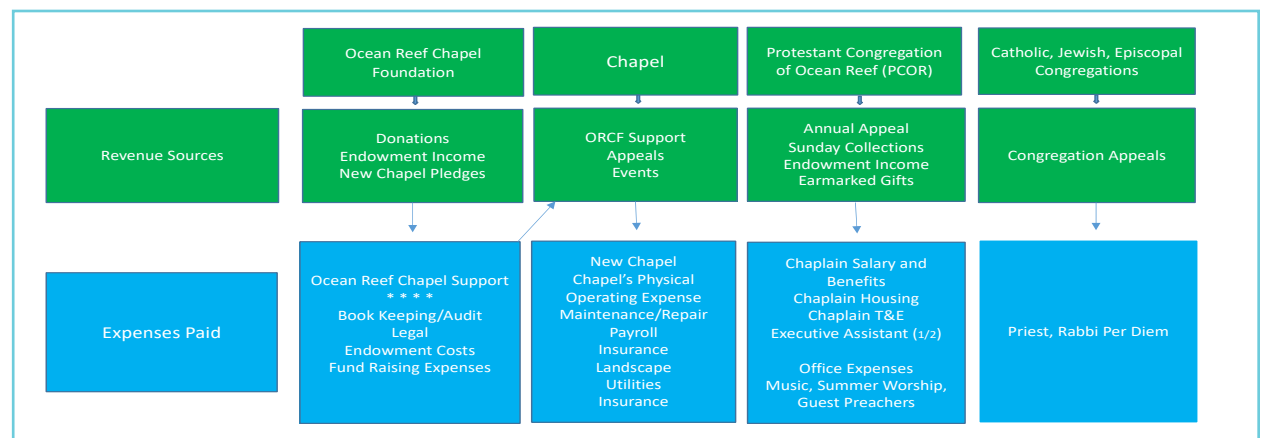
Ocean Reef Chapel Foundation

Chapel

Protestant Congregation of Ocean Reef (PCOR)

Catholic, Jewish, Episcopal Congregations

Revenue Sources

Donations
Endowment Income
New Chapel Pledges

ORCF Support
Appeals
Events

Annual Appeal
Sunday Collections
Endowment Income
Earmarked Gifts

Congregation Appeals

Expenses Paid

Ocean Reef Chapel Support
* * * *
Book Keeping/Audit
Legal
Endowment Costs
Fund Raising Expenses

New Chapel
Chapel's Physical
Operating Expense
Maintenance/Repair
Payroll
Insurance
Landscape
Utilities
Insurance

Chaplain Salary and Benefits
Chaplain Housing
Chaplain T&E
Executive Assistant (1/2)

Office Expenses
Music, Summer Worship, Guest Preachers

Priest, Rabbi Per Diem